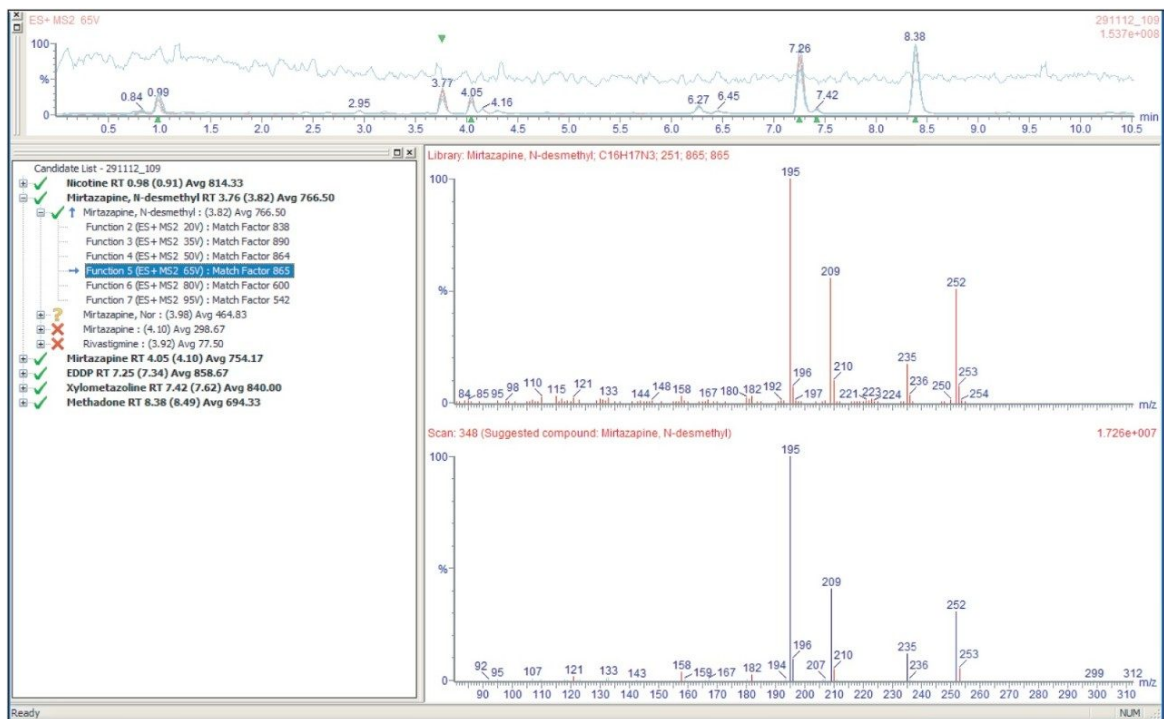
ES+ MS2 65V
291112_109
1.537e+008
100
%
0
0.84 0.99 2.95 3.77 4.05 4.16 6.27 6.45 7.26 7.42 8.38
0.5 1.0 1.5 2.0 2.5 3.0 3.5 4.0 4.5 5.0 5.5 6.0 6.5 7.0 7.5 8.0 8.5 9.0 9.5 10.0 10.5
min

Candidate List - 291112_109
Nicotine RT 0.98 (0.91) Avg 814.33
Mirtazapine, N-desmethyl RT 3.76 (3.82) Avg 766.50
Mirtazapine, N-desmethyl : (3.82) Avg 766.50
Function 2 (ES+MS2 20V) : Match Factor 838
Function 3 (ES+MS2 35V) : Match Factor 890
Function 4 (ES+MS2 50V) : Match Factor 864
Function 5 (ES+MS2 65V) : Match Factor 865
Function 6 (ES+MS2 80V) : Match Factor 600
Function 7 (ES+MS2 95V) : Match Factor 542
Mirtazapine, Nor : (3.98) Avg 464.83
Mirtazapine : (4.10) Avg 298.67
Rivastigmine : (3.92) Avg 77.50
Mirtazapine RT 4.05 (4.10) Avg 754.17
EDDP RT 7.25 (7.34) Avg 858.67
Xylometazoline RT 7.42 (7.62) Avg 840.00
Methadone RT 8.38 (8.49) Avg 694.33

Library: Mirtazapine, N-desmethyl; C16H17N3; 251; 865; 865
100
%
0
84 85 95 98 110 115 121 133 144 148 158 167 180 182 192 195 196 197 209 210 221 223 224 235 236 250 252 253 254
m/z

Scan: 348 (Suggested compound: Mirtazapine, N-desmethyl)
1.726e+007
100
%
0
92 95 107 121 133 143 158 159 167 182 194 195 196 207 209 210 235 236 252 253 299 312
90 100 110 120 130 140 150 160 170 180 190 200 210 220 230 240 250 260 270 280 290 300 310
m/z

Ready
NUM